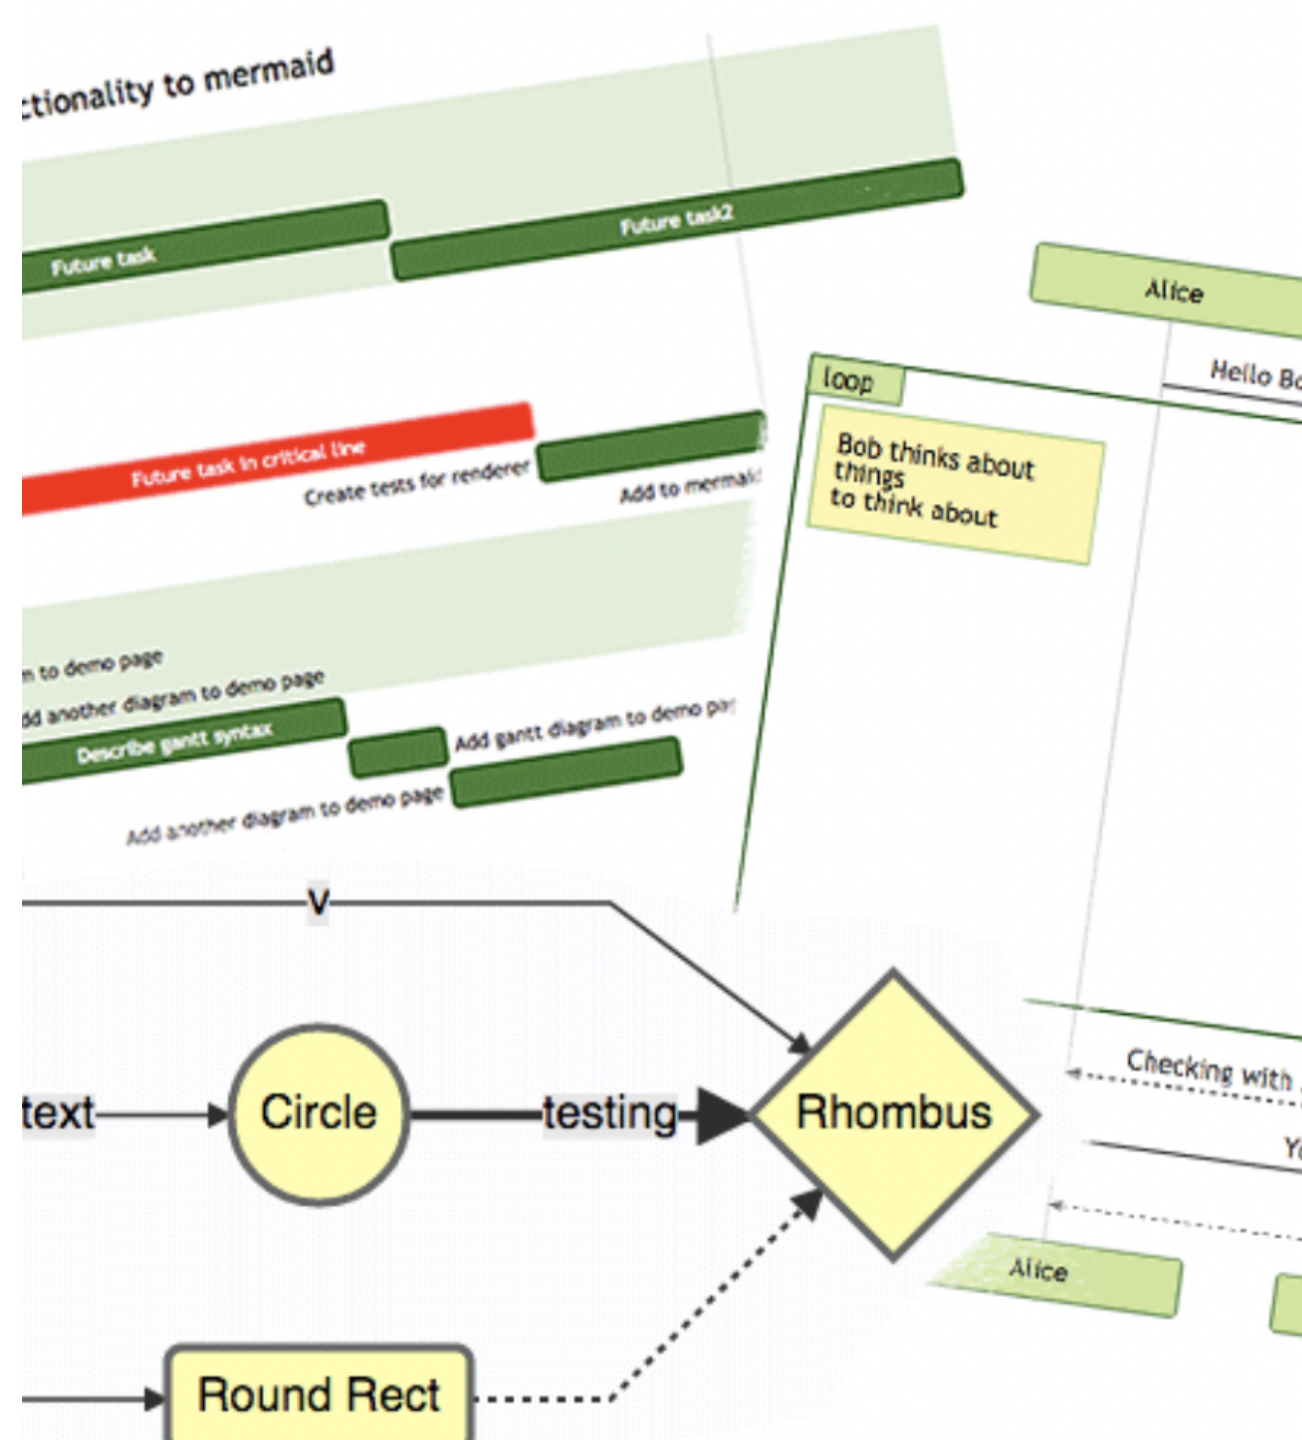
ctionality to mermaid

Future task

Future task2

Future task in critical line

Create tests for renderer

Add to mermaid

n to demo page

dd another diagram to demo page

Describe gantt syntax

Add gantt diagram to demo pa

Add another diagram to demo page

Alice

Hello Bo

loop

Bob thinks about things to think about

Checking with

Y

Alice

v

text

Circle

testing

Rhombus

Round Rect